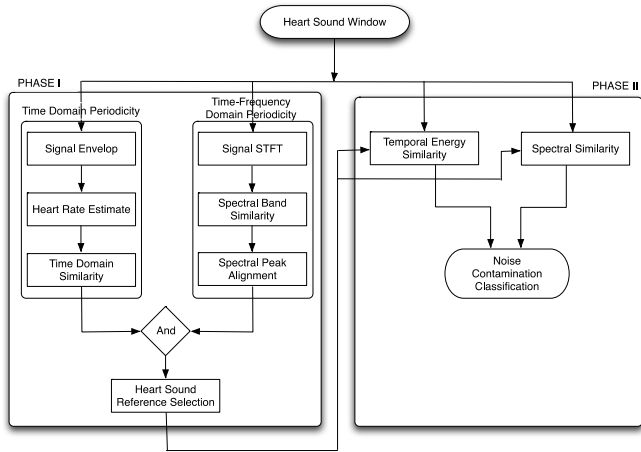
Heart Sound Window

PHASE I

Time Domain Periodicity

Signal Envelop

Heart Rate Estimate

Time Domain Similarity

Time-Frequency Domain Periodicity

Signal STFT

Spectral Band Similarity

Spectral Peak Alignment

And

Heart Sound Reference Selection

PHASE II

Temporal Energy Similarity

Spectral Similarity

Noise Contamination Classification